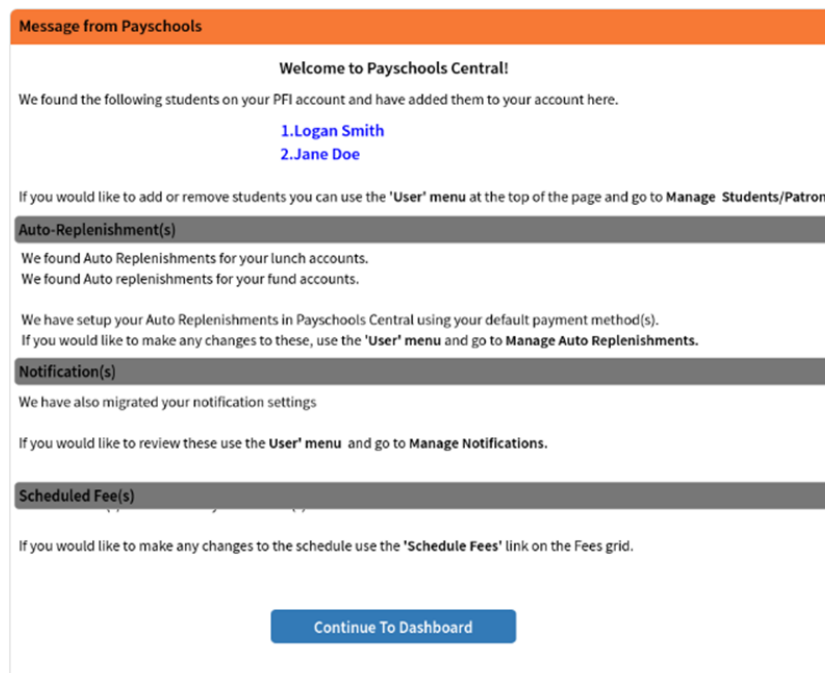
Message from Payschools

Welcome to Payschools Central!

We found the following students on your PFI account and have added them to your account here.

1.Logan Smith
2.Jane Doe

If you would like to add or remove students you can use the 'User' menu at the top of the page and go to Manage Students/Patron

Auto-Replenishment(s)

We found Auto Replenishments for your lunch accounts.
We found Auto replenishments for your fund accounts.

We have setup your Auto Replenishments in Payschools Central using your default payment method(s).
If you would like to make any changes to these, use the 'User' menu and go to Manage Auto Replenishments.

Notification(s)

We have also migrated your notification settings

If you would like to review these use the User' menu and go to Manage Notifications.

Scheduled Fee(s)

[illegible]

If you would like to make any changes to the schedule use the 'Schedule Fees' link on the Fees grid.

Continue To Dashboard